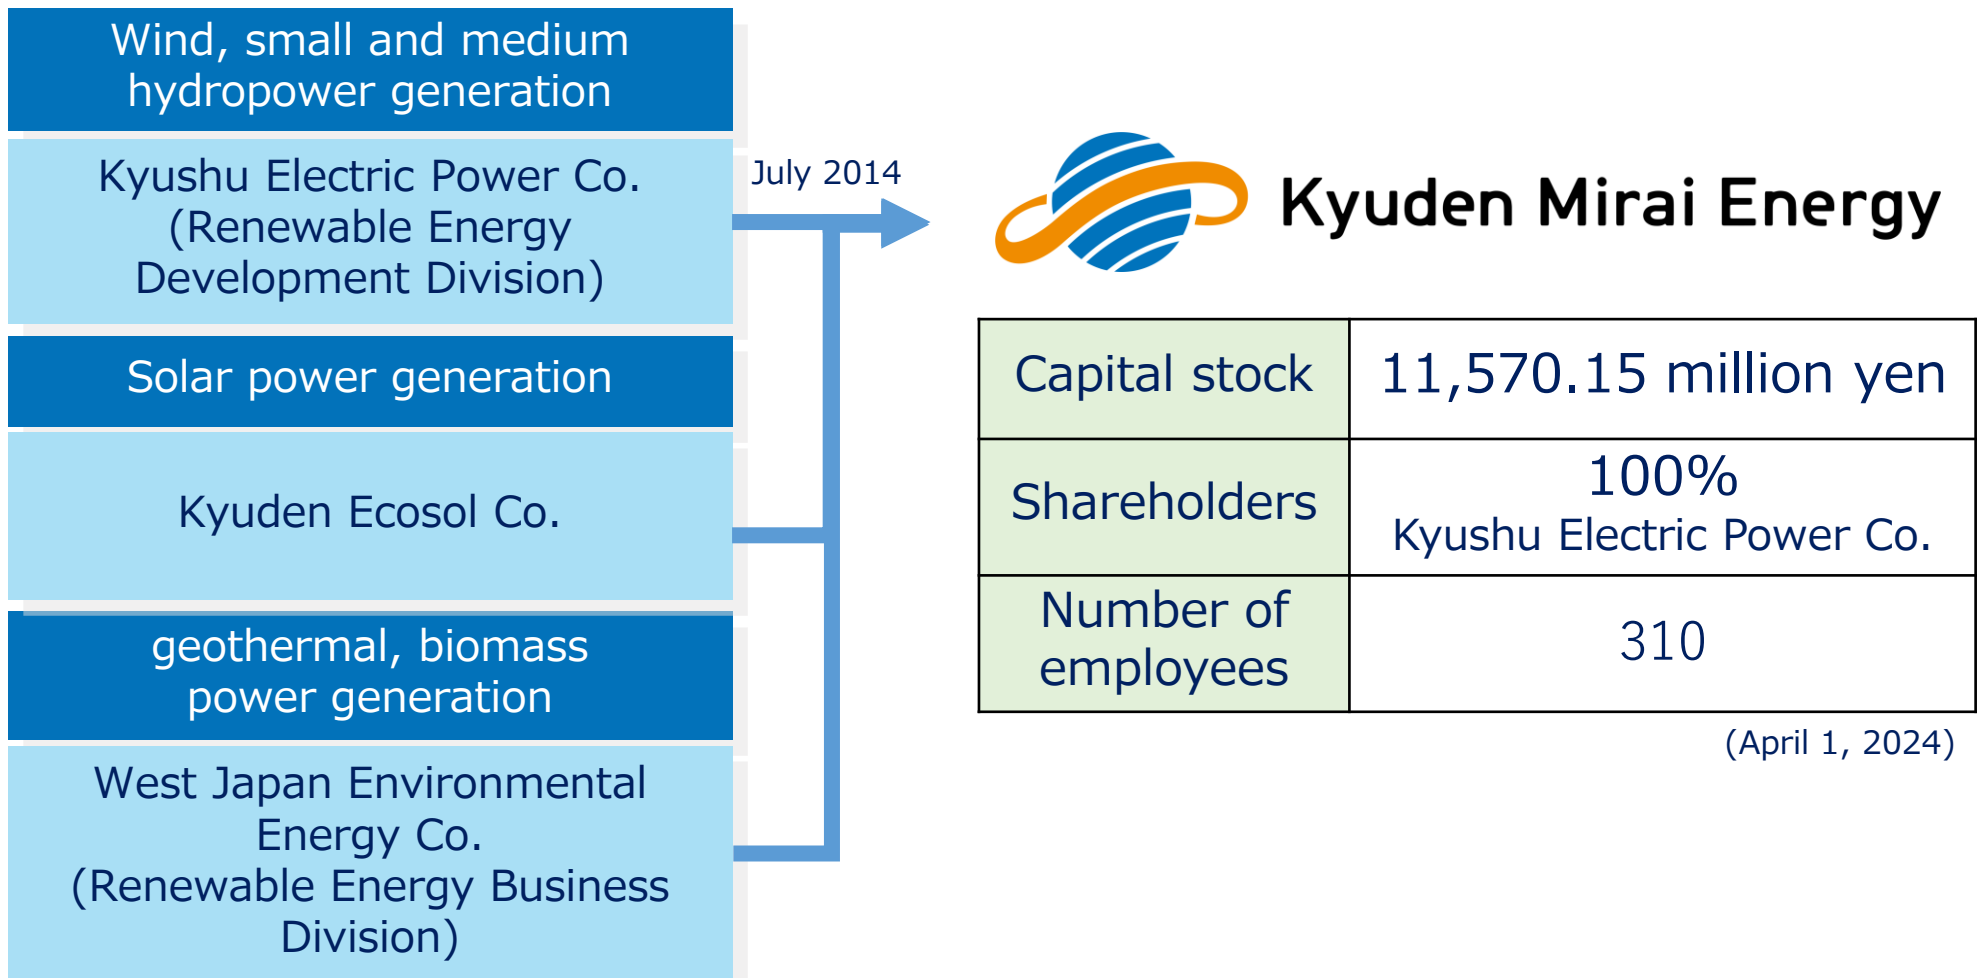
Wind, small and medium hydropower generation

Kyushu Electric Power Co. (Renewable Energy Development Division)

Solar power generation

Kyuden Ecosol Co.

geothermal, biomass power generation

West Japan Environmental Energy Co. (Renewable Energy Business Division)

July 2014

Kyuden Mirai Energy

| Capital stock | 11,570.15 million yen |
|---|---|
| Shareholders | 100% Kyushu Electric Power Co. |
| Number of employees | 310 |

(April 1, 2024)